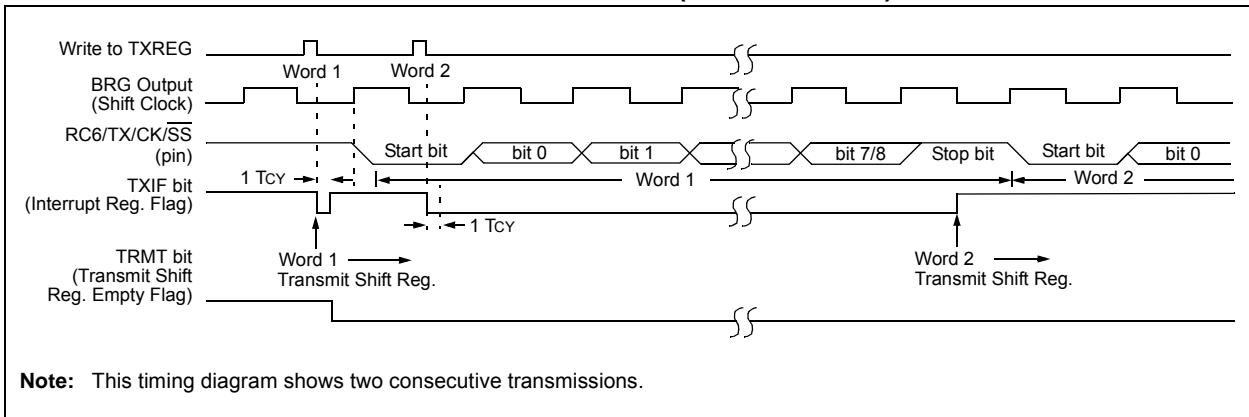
Write to TXREG

Word 1

Word 2

BRG Output (Shift Clock)

RC6/TX/CK/$\overline{SS}$ (pin)

Start bit

bit 0

bit 1

bit 7/8

Stop bit

Start bit

bit 0

1 TCY

Word 1

Word 2

TXIF bit (Interrupt Reg. Flag)

1 TCY

TRMT bit (Transmit Shift Reg. Empty Flag)

Word 1 Transmit Shift Reg.

Word 2 Transmit Shift Reg.

**Note:** This timing diagram shows two consecutive transmissions.